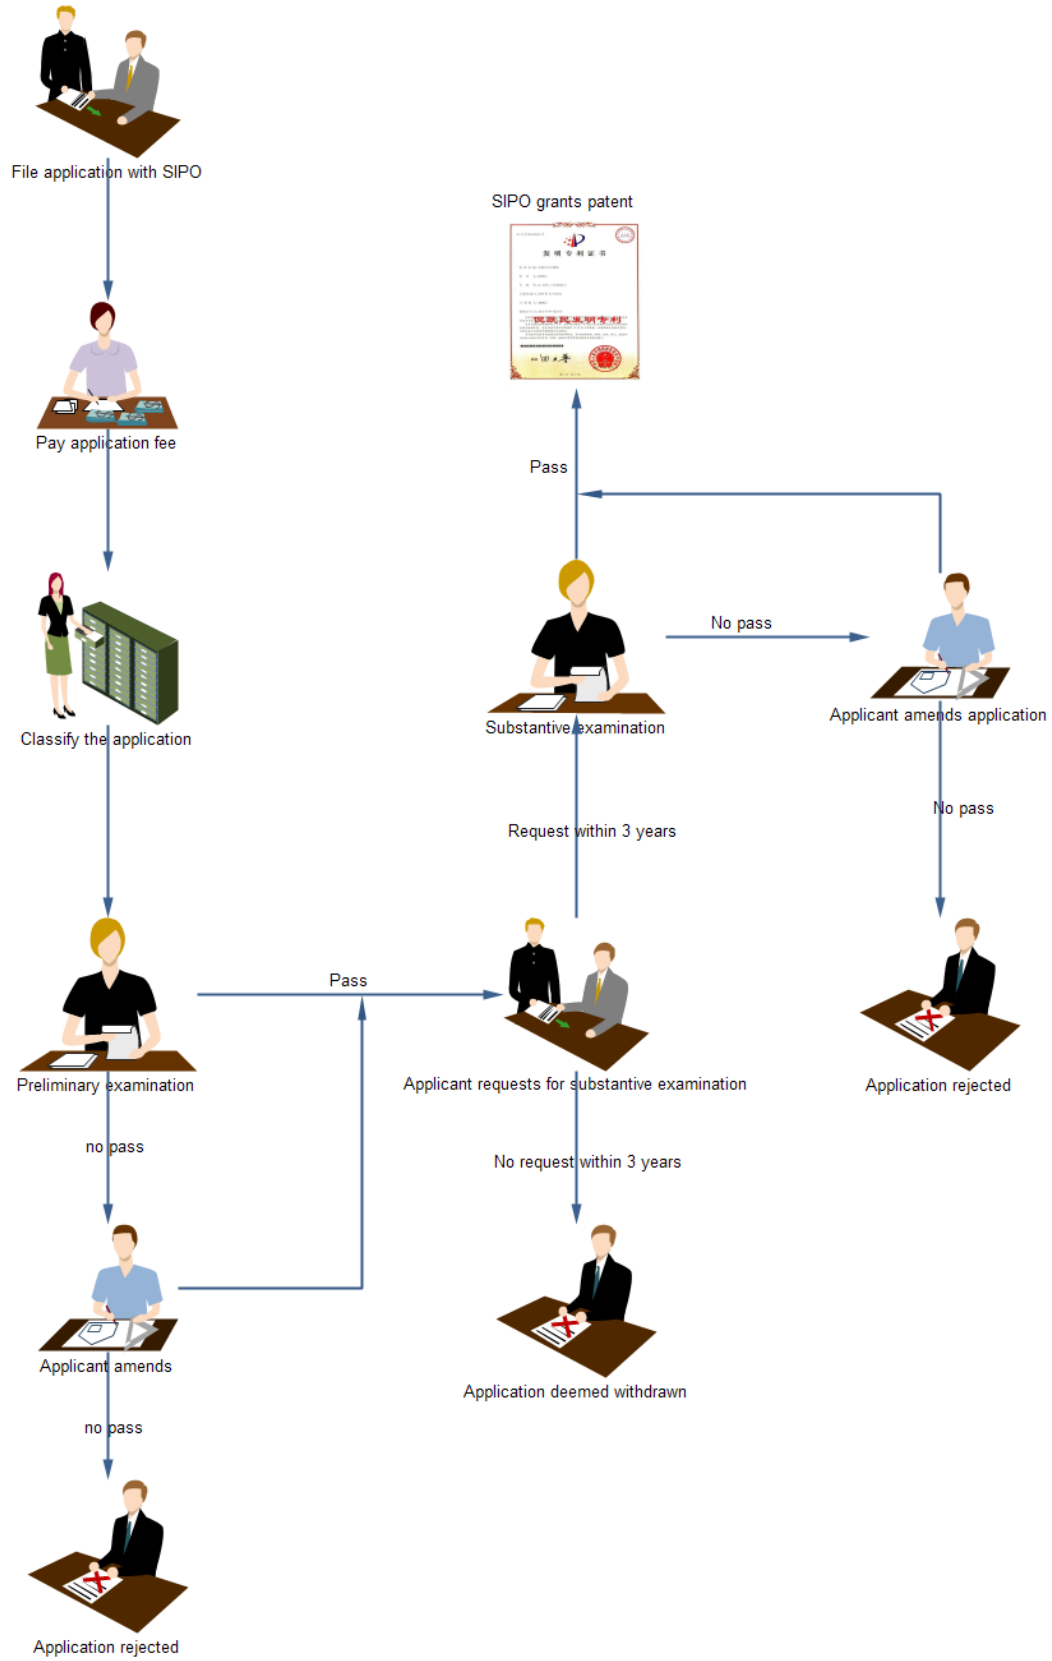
File application with SIPO

Pay application fee

Classify the application

Preliminary examination

no pass

Applicant amends

no pass

Application rejected

Pass

SIPO grants patent

Pass

Substantive examination

No pass

Applicant amends application

No pass

Application rejected

Request within 3 years

Applicant requests for substantive examination

No request within 3 years

Application deemed withdrawn